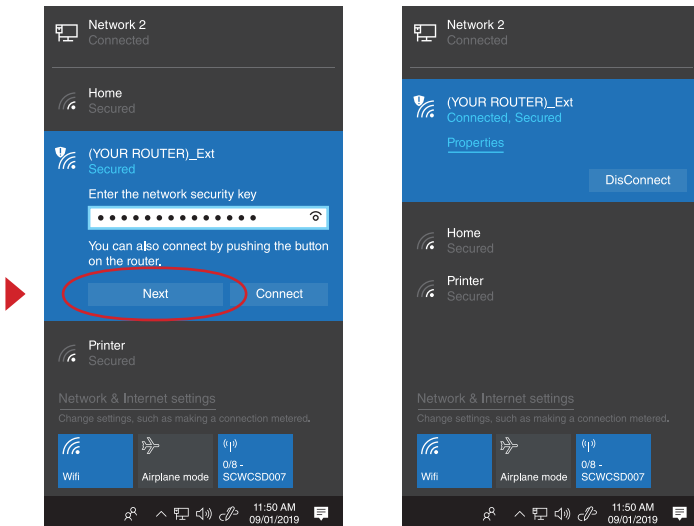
Network 2
Connected

Home
Secured

(YOUR ROUTER)_Ext
Secured

Enter the network security key

••••••••••••••

You can also connect by pushing the button on the router.

Next

Connect

Printer
Secured

Network & Internet settings
Change settings, such as making a connection metered.

Wifi

Airplane mode

0/8 - SCWCSD007

11:50 AM
09/01/2019

Network 2
Connected

(YOUR ROUTER)_Ext
Connected, Secured

Properties

DisConnect

Home
Secured

Printer
Secured

Network & Internet settings
Change settings, such as making a connection metered.

Wifi

Airplane mode

0/8 - SCWCSD007

11:50 AM
09/01/2019